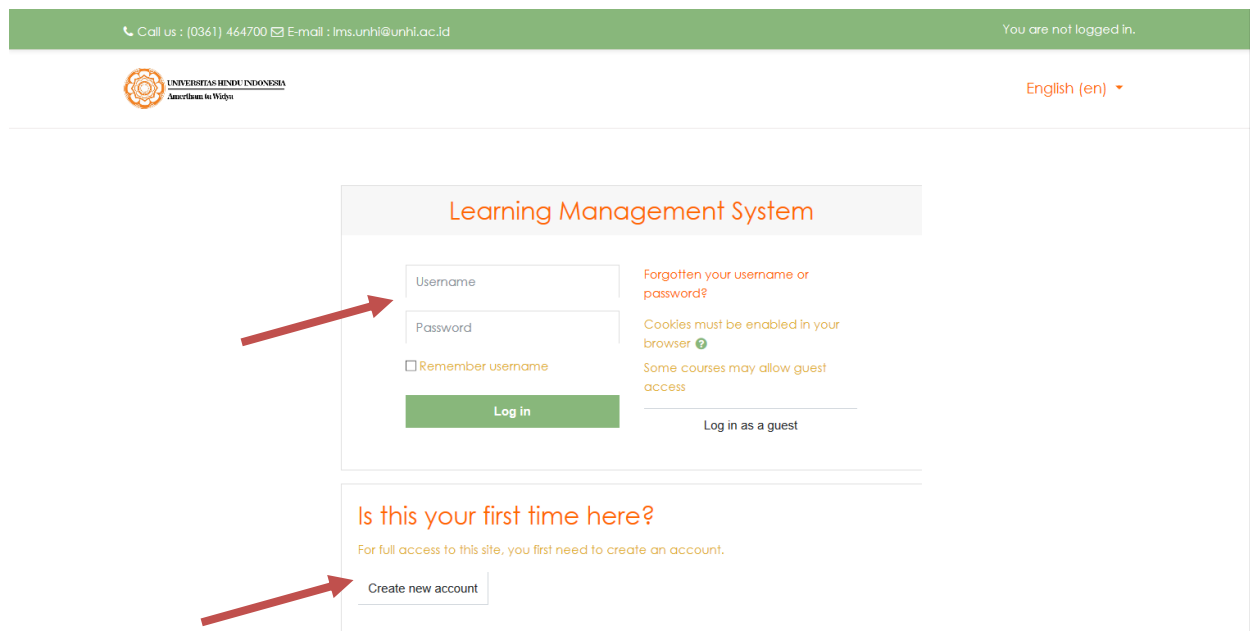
Call us : (0361) 464700 E-mail : lms.unhi@unhi.ac.id

You are not logged in.

UNIVERSITAS HINDU INDONESIA
Amerthum tu Widya

English (en)

Learning Management System

Username

Password

Remember username

Log in

Forgotten your username or password?

Cookies must be enabled in your browser

Some courses may allow guest access

Log in as a guest

Is this your first time here?

For full access to this site, you first need to create an account.

Create new account